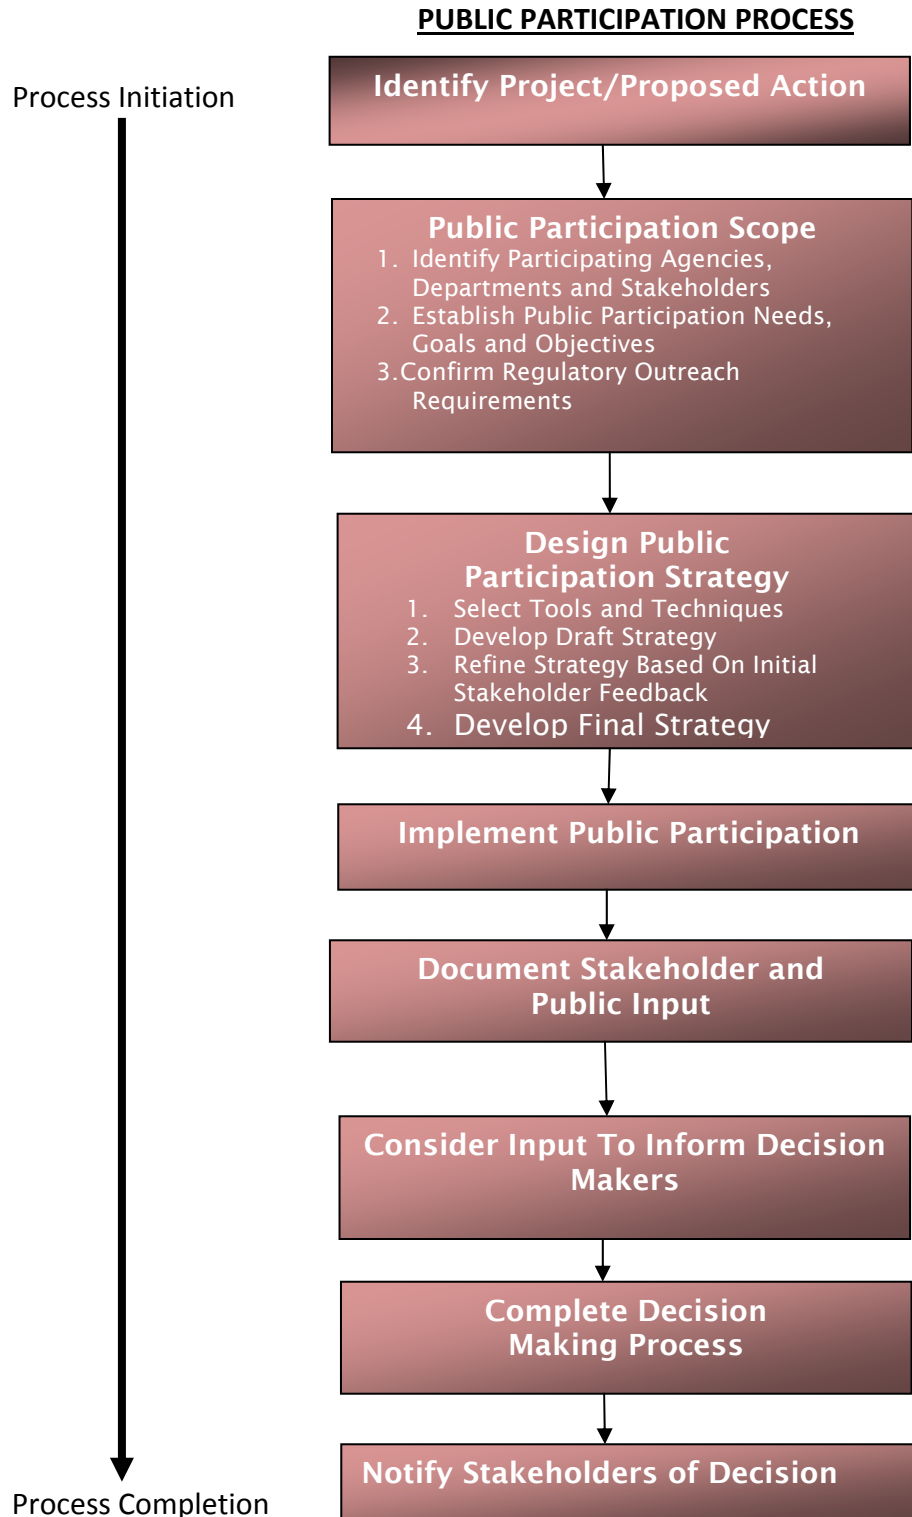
PUBLIC PARTICIPATION PROCESS

Process Initiation

Identify Project/Proposed Action

Public Participation Scope
1. Identify Participating Agencies, Departments and Stakeholders
2. Establish Public Participation Needs, Goals and Objectives
3. Confirm Regulatory Outreach Requirements

Design Public Participation Strategy
1. Select Tools and Techniques
2. Develop Draft Strategy
3. Refine Strategy Based On Initial Stakeholder Feedback
4. Develop Final Strategy

Implement Public Participation

Document Stakeholder and Public Input

Consider Input To Inform Decision Makers

Complete Decision Making Process

Notify Stakeholders of Decision

Process Completion